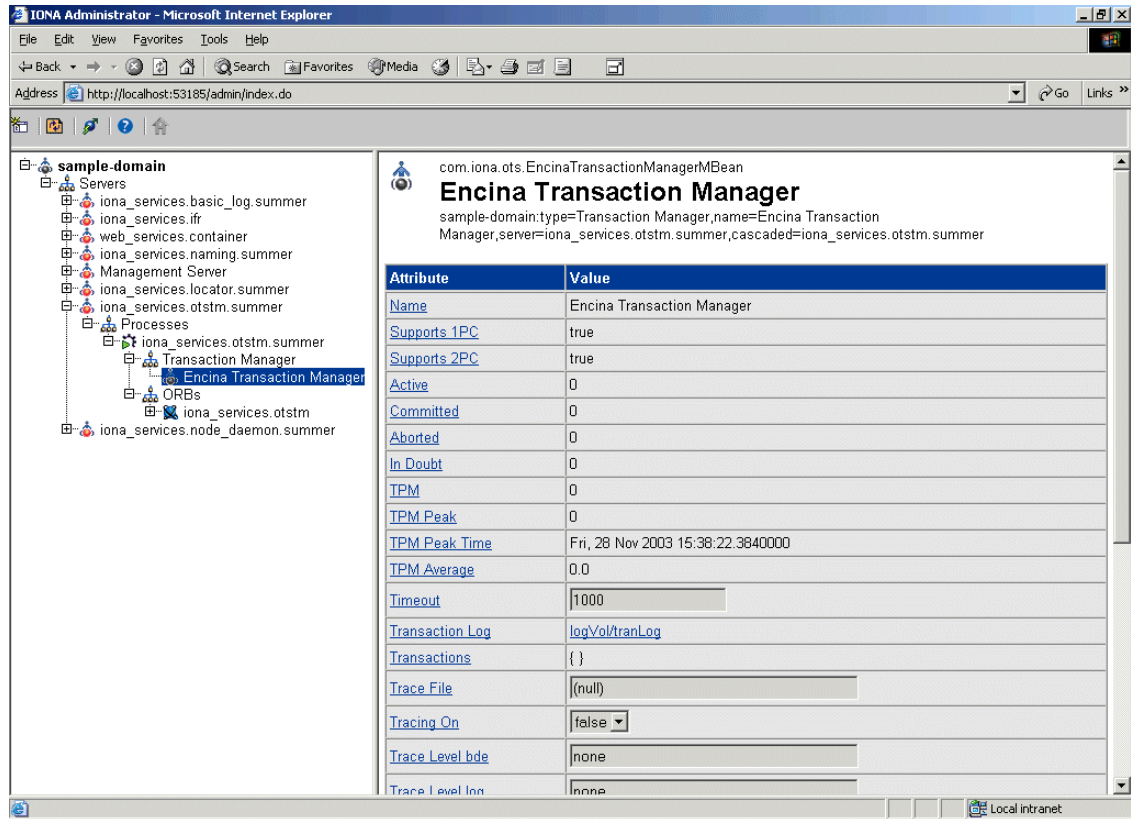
IONA Administrator - Microsoft Internet Explorer

File Edit View Favorites Tools Help

Back Search Favorites Media

Address http://localhost:53185/admin/index.do

Go Links »

sample-domain
Servers
iona_services.basic_log.summer
iona_services.ifr
web_services.container
iona_services.naming.summer
Management Server
iona_services.locator.summer
iona_services.otstm.summer
Processes
iona_services.otstm.summer
Transaction Manager
Encina Transaction Manager
ORBs
iona_services.otstm
iona_services.node_daemon.summer

com.iona.ots.EncinaTransactionManagerMBean

Encina Transaction Manager

sample-domain:type=Transaction Manager,name=Encina Transaction Manager,server=iona_services.otstm.summer,cascaded=iona_services.otstm.summer

| Attribute | Value |
|---|---|
| Name | Encina Transaction Manager |
| Supports 1PC | true |
| Supports 2PC | true |
| Active | 0 |
| Committed | 0 |
| Aborted | 0 |
| In Doubt | 0 |
| TPM | 0 |
| TPM Peak | 0 |
| TPM Peak Time | Fri, 28 Nov 2003 15:38:22.3840000 |
| TPM Average | 0.0 |
| Timeout | 1000 |
| Transaction Log | logVol/tranLog |
| Transactions | { } |
| Trace File | (null) |
| Tracing On | false |
| Trace Level bde | none |
| Trace Level log | none |

Local intranet